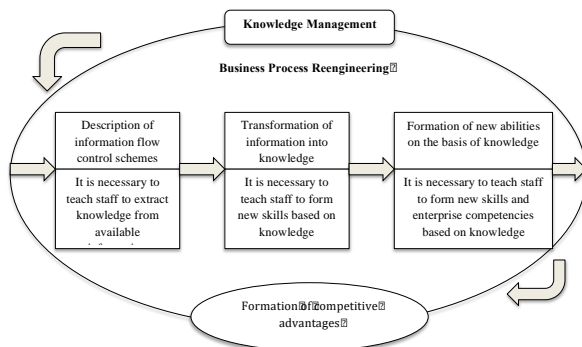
Knowledge Management

Business Process Reengineering

Description of information flow control schemes

It is necessary to teach staff to extract knowledge from available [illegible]

Transformation of information into knowledge

It is necessary to teach staff to form new skills based on knowledge

Formation of new abilities on the basis of knowledge

It is necessary to teach staff to form new skills and enterprise competencies based on knowledge

Formation of competitive advantages